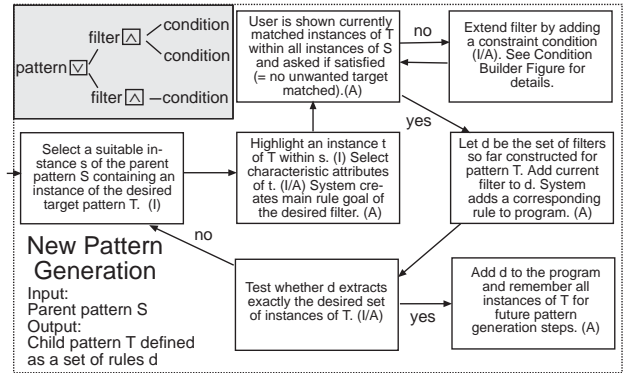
filter $\wedge$ condition
condition
pattern $\vee$
filter $\wedge$ —condition

User is shown currently matched instances of T within all instances of S and asked if satisfied (= no unwanted target matched).(A)

no

Extend filter by adding a constraint condition (I/A). See Condition Builder Figure for details.

yes

Select a suitable instance s of the parent pattern S containing an instance of the desired target pattern T. (I)

Highlight an instance t of T within s. (I) Select characteristic attributes of t. (I/A) System creates main rule goal of the desired filter. (A)

Let d be the set of filters so far constructed for pattern T. Add current filter to d. System adds a corresponding rule to program. (A)

no

New Pattern Generation
Input:
Parent pattern S
Output:
Child pattern T defined as a set of rules d

Test whether d extracts exactly the desired set of instances of T. (I/A)

yes

Add d to the program and remember all instances of T for future pattern generation steps. (A)